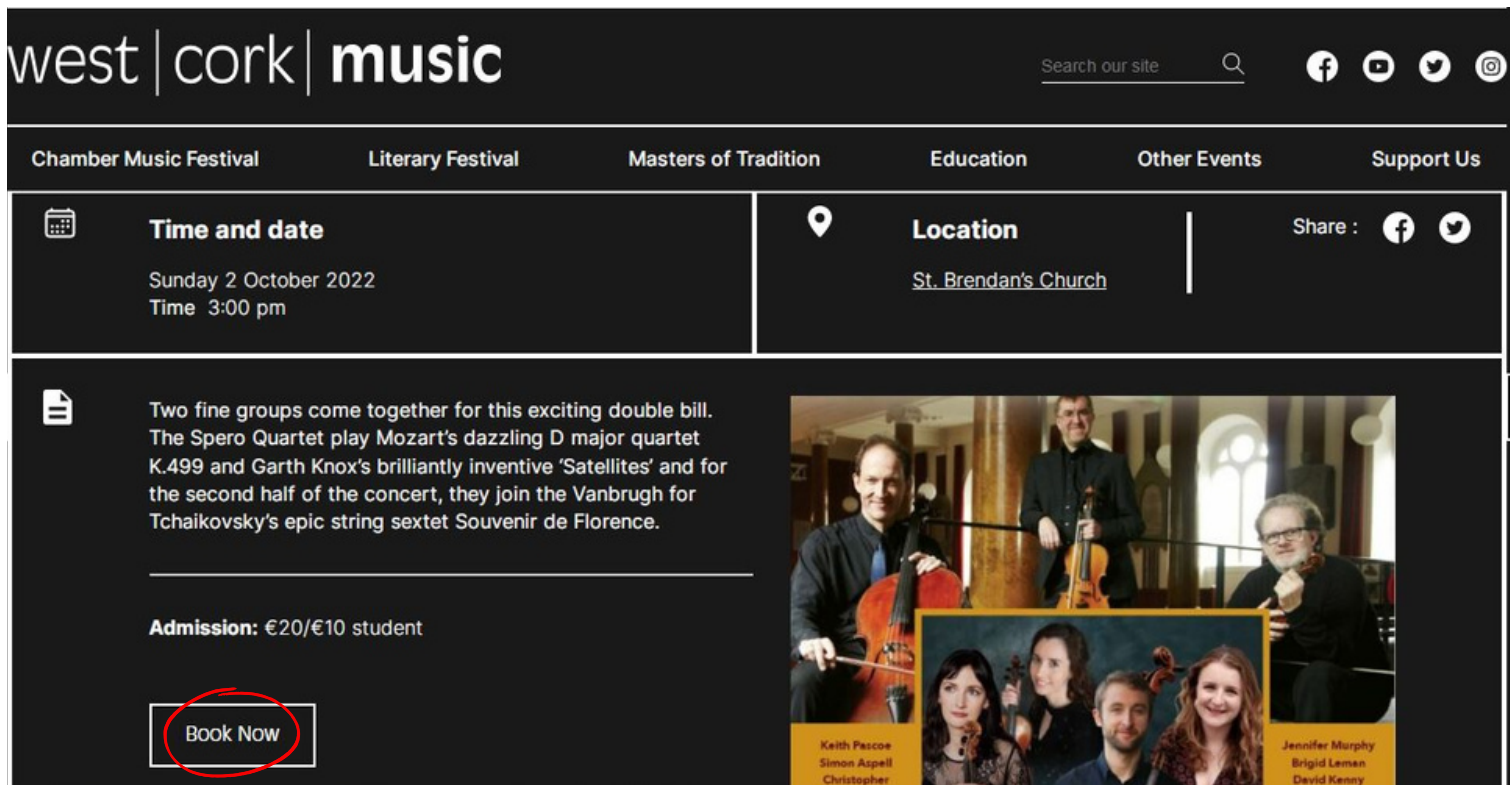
west | cork | music

Search our site

Chamber Music Festival Literary Festival Masters of Tradition Education Other Events Support Us

Time and date

Sunday 2 October 2022
Time 3:00 pm

Location

St. Brendan's Church

Share :

Two fine groups come together for this exciting double bill. The Spero Quartet play Mozart's dazzling D major quartet K.499 and Garth Knox's brilliantly inventive 'Satellites' and for the second half of the concert, they join the Vanbrugh for Tchaikovsky's epic string sextet Souvenir de Florence.

**Admission:** €20/€10 student

Book Now

Keith Pascoe
Simon Aspell
Christopher

Jennifer Murphy
Brigid Leman
David Kenny